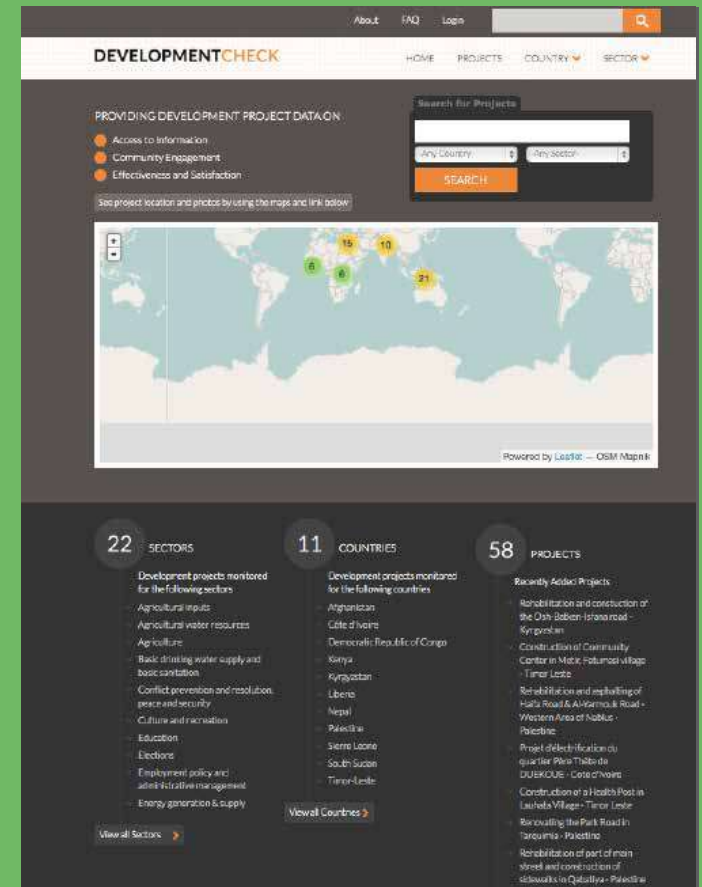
About FAQ Login

DEVELOPMENTCHECK

HOME PROJECTS COUNTRY SECTOR

PROVIDING DEVELOPMENT PROJECT DATA ON

Access to Information

Community Engagement

Effectiveness and Satisfaction

See project location and photos by using the maps and link below

Search for Projects

Any Country

Any Sector

SEARCH

+
-

15
10
6
6
21

Powered by Leaflet — OSM Mapnik

22 SECTORS

Development projects monitored for the following sectors

Agricultural inputs

Agricultural water resources

Agriculture

Basic drinking water supply and basic sanitation

Conflict prevention and resolution, peace and security

Culture and recreation

Education

Elections

Employment policy and administrative management

Energy generation & supply

View all Sectors

11 COUNTRIES

Development projects monitored for the following countries

Afghanistan

Côte d'Ivoire

Democratic Republic of Congo

Kenya

Kyrgyzstan

Liberia

Nepal

Palestine

Sierra Leone

South Sudan

Timor-Leste

View all Countries

58 PROJECTS

Recently Added Projects

Rehabilitation and construction of the Osh-Batken-Isfana road - Kyrgyzstan

Construction of Community Center in Mota, Fatumasi village - Timor Leste

Rehabilitation and asphalting of Haifa Road & Al-Yarmouk Road - Western Area of Nablus - Palestine

Projet d'électrification du quartier Pére Thiéba de DUEKOUE - Cote d'Ivoire

Construction of a Health Post in Lauhata Village - Timor Leste

Renovating the Park Road in Tarqumia - Palestine

Rehabilitation of part of main street and construction of sidewalks in Qabatiya - Palestine